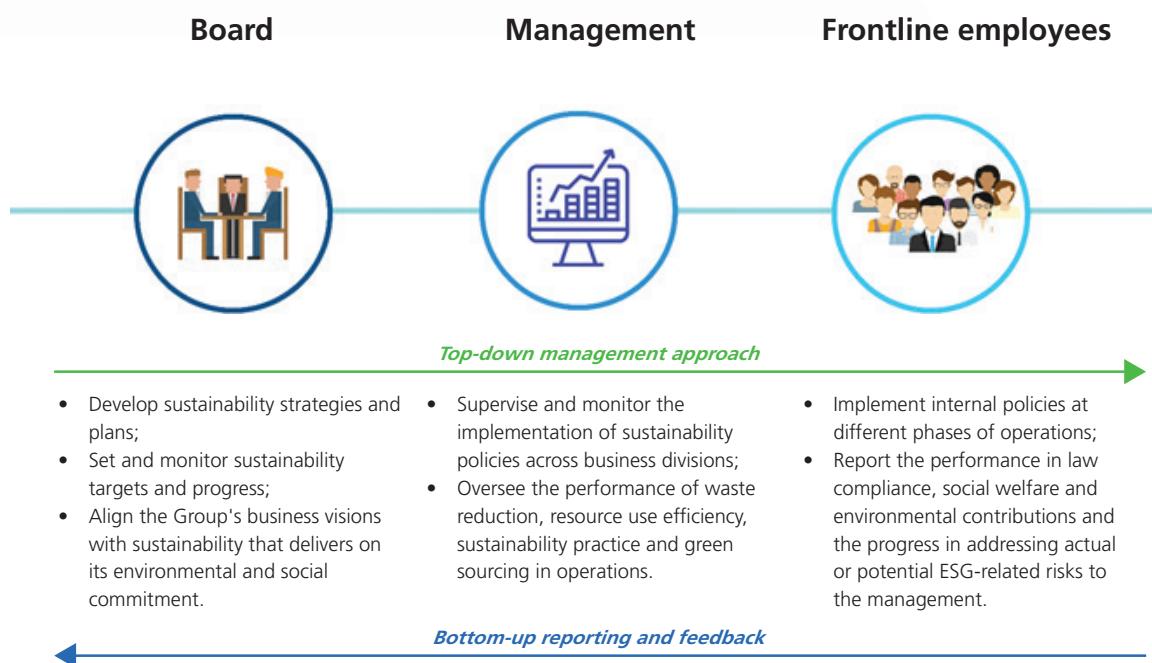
Board

Management

Frontline employees

Top-down management approach

- Develop sustainability strategies and plans;
- Set and monitor sustainability targets and progress;
- Align the Group's business visions with sustainability that delivers on its environmental and social commitment.

- Supervise and monitor the implementation of sustainability policies across business divisions;
- Oversee the performance of waste reduction, resource use efficiency, sustainability practice and green sourcing in operations.

- Implement internal policies at different phases of operations;
- Report the performance in law compliance, social welfare and environmental contributions and the progress in addressing actual or potential ESG-related risks to the management.

Bottom-up reporting and feedback